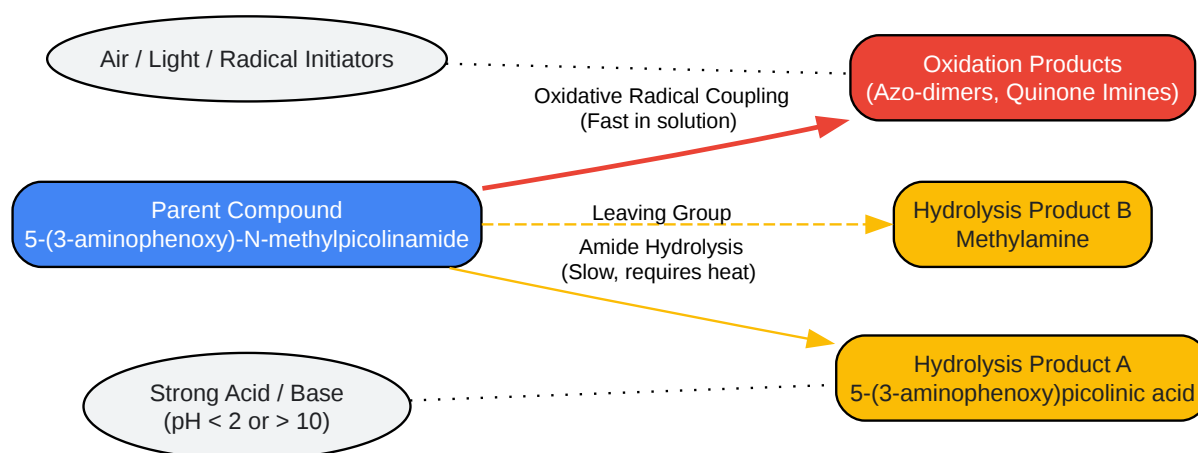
Air / Light / Radical Initiators

Oxidation Products
(Azo-dimers, Quinone Imines)

Oxidative Radical Coupling
(Fast in solution)

Parent Compound
5-(3-aminophenoxy)-N-methylpicolinamide

Leaving Group

Hydrolysis Product B
Methylamine

Amide Hydrolysis
(Slow, requires heat)

Strong Acid / Base
(pH < 2 or > 10)

Hydrolysis Product A
5-(3-aminophenoxy)picolinic acid